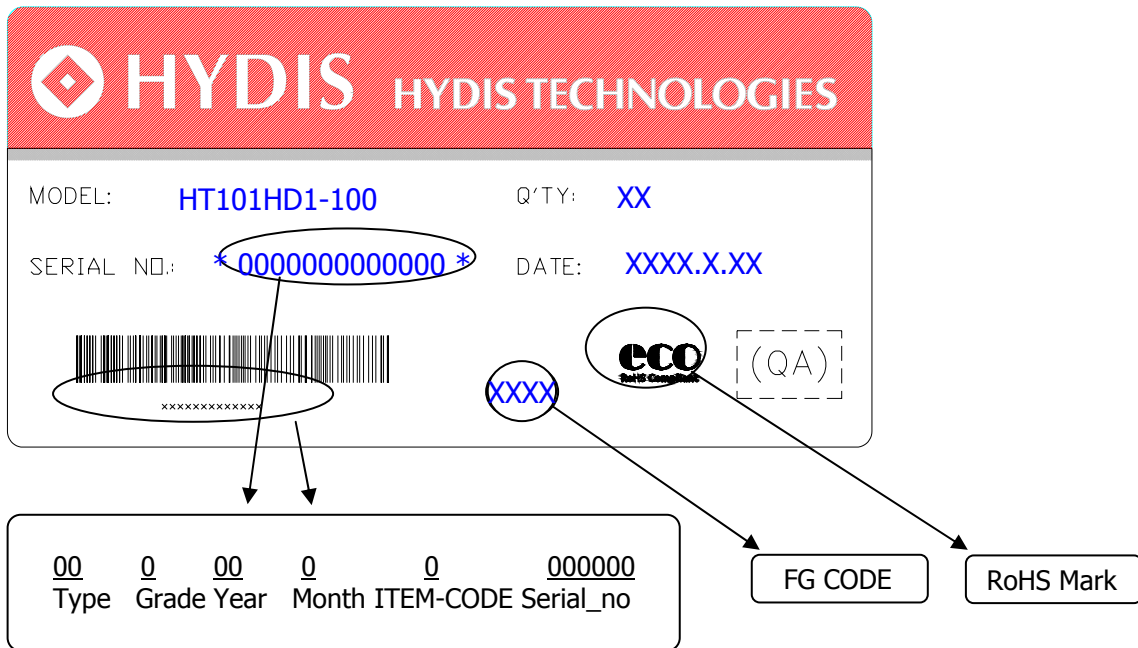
HYDIS HYDIS TECHNOLOGIES

MODEL: HT101HD1-100 Q'TY: XX

SERIAL NO.: * 0000000000000 * DATE: XXXX.X.XX

xxxxxxxxxxxxx

XXXX

eco RoHS Compliant

(QA)

00 Type 0 Grade 00 Year 0 Month 0 ITEM-CODE 000000 Serial_no

FG CODE

RoHS Mark